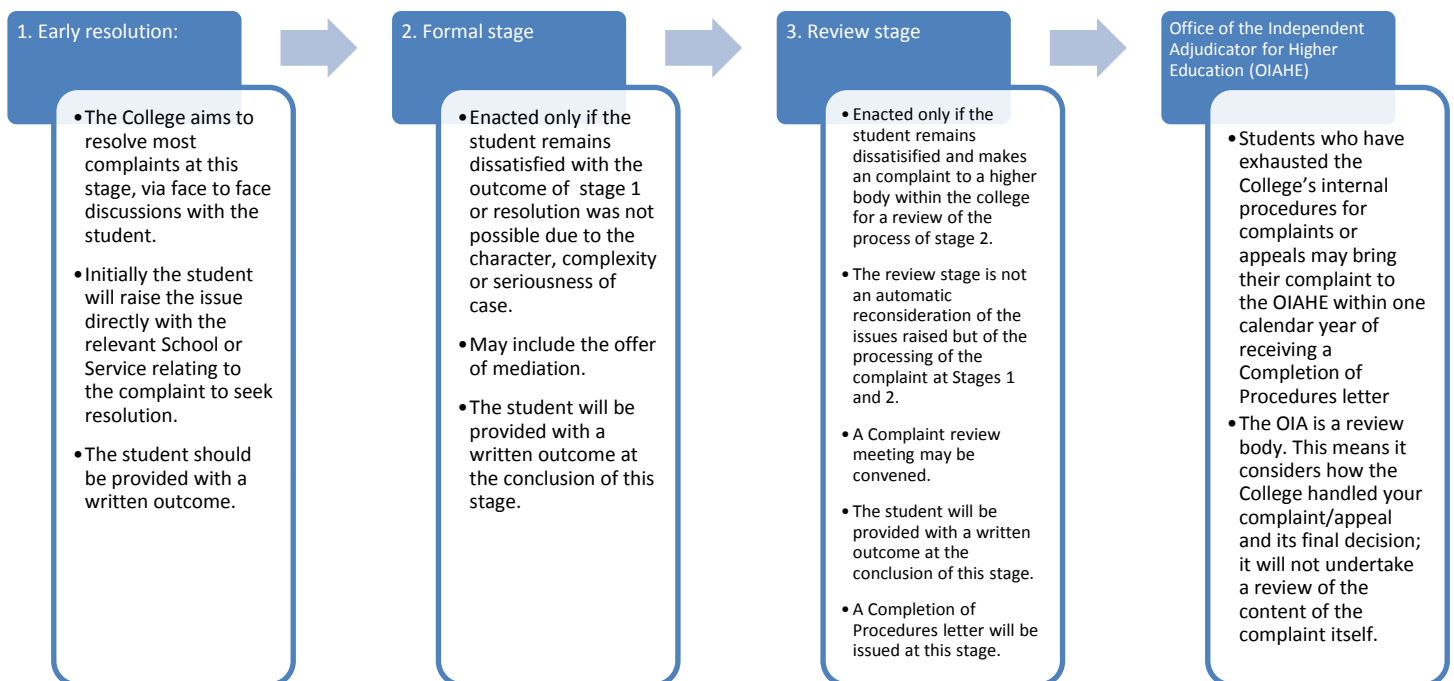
1. Early resolution:

- The College aims to resolve most complaints at this stage, via face to face discussions with the student.
- Initially the student will raise the issue directly with the relevant School or Service relating to the complaint to seek resolution.
- The student should be provided with a written outcome.

2. Formal stage

- Enacted only if the student remains dissatisfied with the outcome of stage 1 or resolution was not possible due to the character, complexity or seriousness of case.
- May include the offer of mediation.
- The student will be provided with a written outcome at the conclusion of this stage.

3. Review stage

- Enacted only if the student remains dissatisified and makes an complaint to a higher body within the college for a review of the process of stage 2.
- The review stage is not an automatic reconsideration of the issues raised but of the processing of the complaint at Stages 1 and 2.
- A Complaint review meeting may be convened.
- The student will be provided with a written outcome at the conclusion of this stage.
- A Completion of Procedures letter will be issued at this stage.

Office of the Independent Adjudicator for Higher Education (OIAHE)

- Students who have exhausted the College's internal procedures for complaints or appeals may bring their complaint to the OIAHE within one calendar year of receiving a Completion of Procedures letter
- The OIA is a review body. This means it considers how the College handled your complaint/appeal and its final decision; it will not undertake a review of the content of the complaint itself.